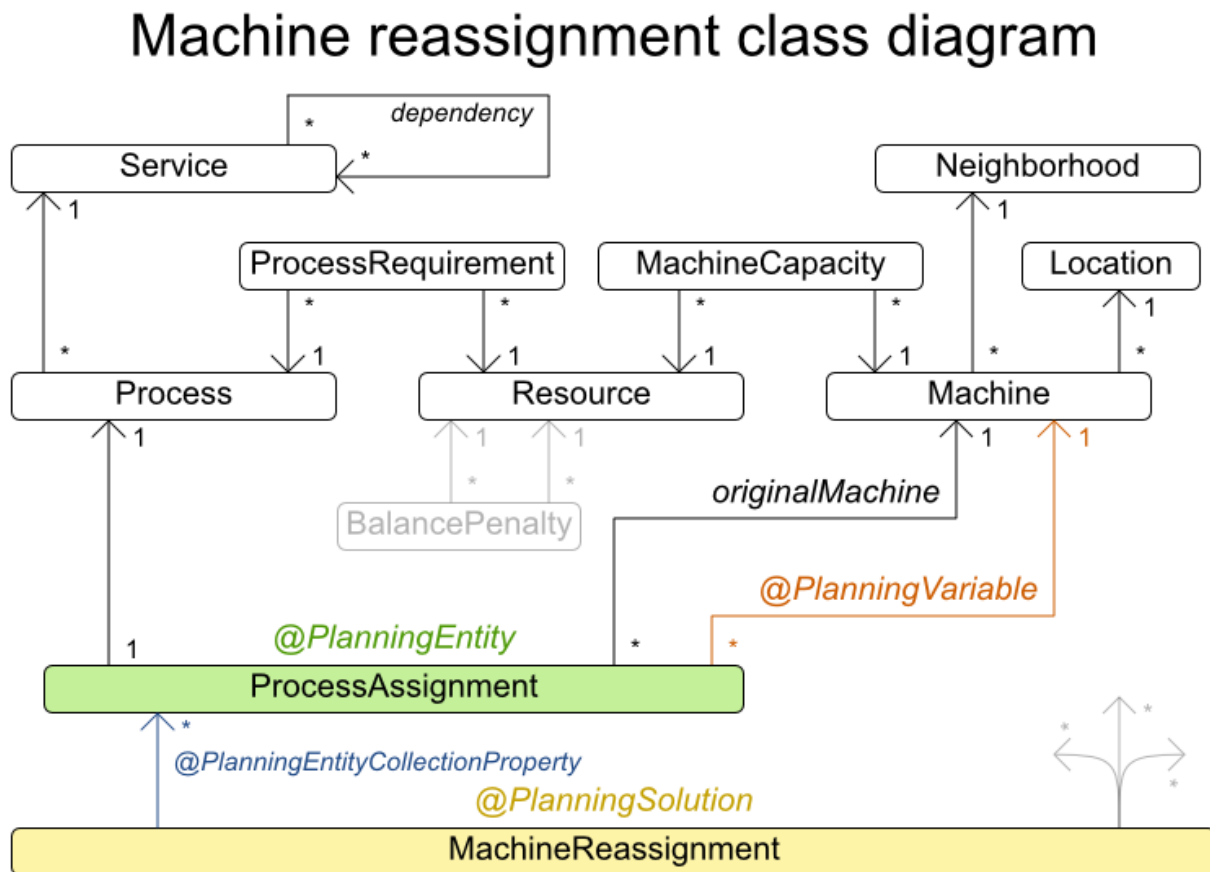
Machine reassignment class diagram

dependency

*

*

Service

1

Neighborhood

1

ProcessRequirement

MachineCapacity

Location

*

*

*

*

1

*

1

1

1

1

*

*

Process

Resource

Machine

1

1

1

1

1

*

*

BalancePenalty

originalMachine

@PlanningVariable

@PlanningEntity

1

*

*

ProcessAssignment

*

@PlanningEntityCollectionProperty

@PlanningSolution

*

*

*

*

MachineReassignment